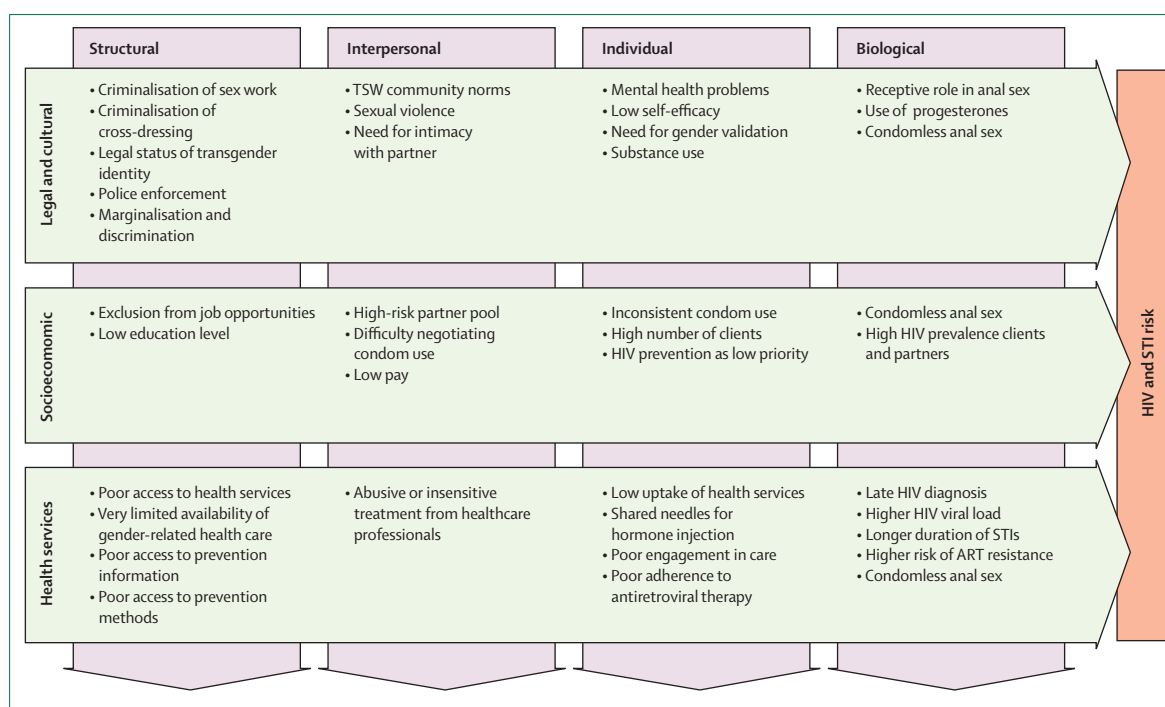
| | Structural | Interpersonal | Individual | Biological |
|---|---|---|---|---|
| Legal and cultural | • Criminalisation of sex work<br>• Criminalisation of cross-dressing<br>• Legal status of transgender identity<br>• Police enforcement<br>• Marginalisation and discrimination | • TSW community norms<br>• Sexual violence<br>• Need for intimacy with partner | • Mental health problems<br>• Low self-efficacy<br>• Need for gender validation<br>• Substance use | • Receptive role in anal sex<br>• Use of progesterones<br>• Condomless anal sex |
| Socioecomomic | • Exclusion from job opportunities<br>• Low education level | • High-risk partner pool<br>• Difficulty negotiating condom use<br>• Low pay | • Inconsistent condom use<br>• High number of clients<br>• HIV prevention as low priority | • Condomless anal sex<br>• High HIV prevalence clients and partners |
| Health services | • Poor access to health services<br>• Very limited availability of gender-related health care<br>• Poor access to prevention information<br>• Poor access to prevention methods | • Abusive or insensitive treatment from healthcare professionals | • Low uptake of health services<br>• Shared needles for hormone injection<br>• Poor engagement in care<br>• Poor adherence to antiretroviral therapy | • Late HIV diagnosis<br>• Higher HIV viral load<br>• Longer duration of STIs<br>• Higher risk of ART resistance<br>• Condomless anal sex |

HIV and STI risk